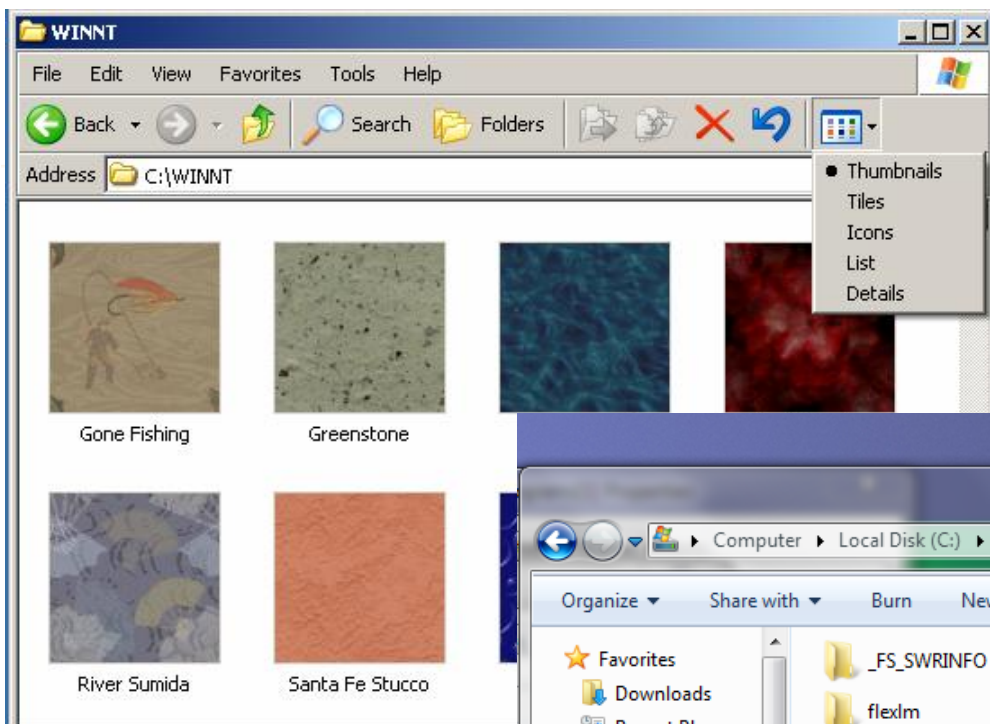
WINNT

File Edit View Favorites Tools Help

Back Search Folders

Address C:\WINNT

Thumbnails
Tiles
Icons
List
Details

Gone Fishing

Greenstone

River Sumida

Santa Fe Stucco

Computer ▸ Local Disk (C:) ▸

Organize ▾ Share with ▾ Burn Nev

Favorites

Downloads

Recent Pl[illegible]

_FS_SWRINFO

flexlm